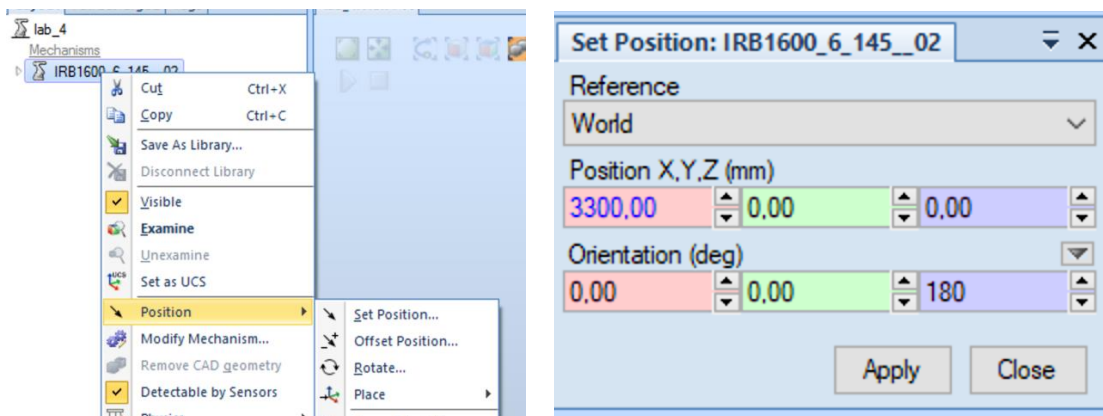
lab_4
Mechanisms
IRB1600_6_145__02

Cut Ctrl+X
Copy Ctrl+C
Save As Library...
Disconnect Library
Visible
Examine
Unexamine
Set as UCS
Position
Modify Mechanism...
Remove CAD geometry
Detectable by Sensors
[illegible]

Set Position...
Offset Position...
Rotate...
Place

Set Position: IRB1600_6_145__02

Reference
World

Position X,Y,Z (mm)
3300,00 0,00 0,00

Orientation (deg)
0,00 0,00 180

Apply Close